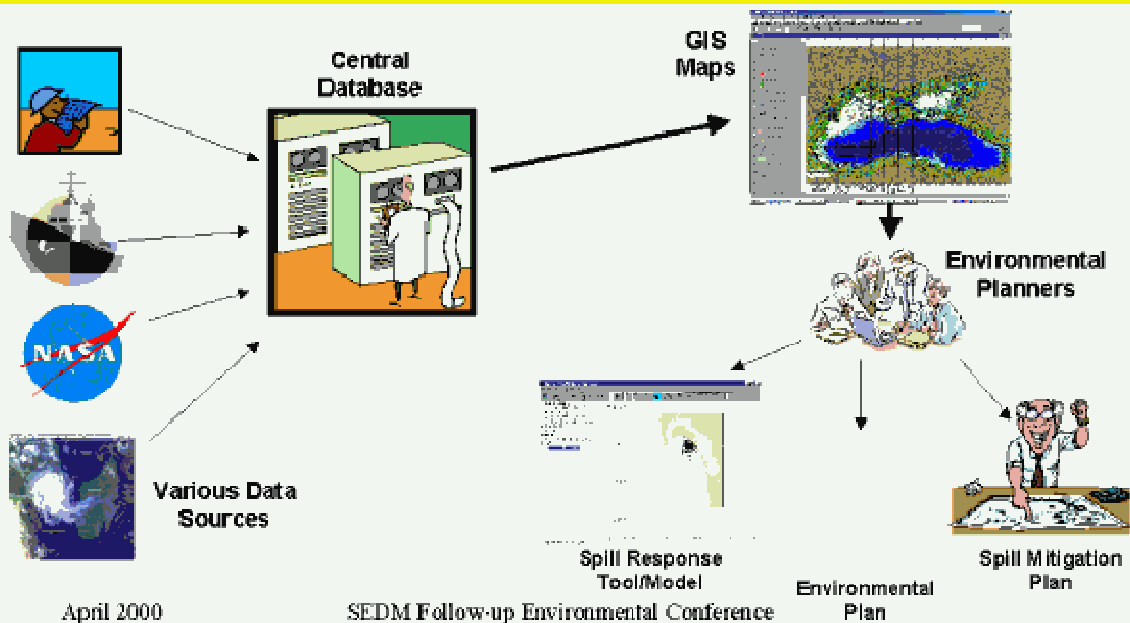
Central Database

GIS Maps

NASA

Environmental Planners

Various Data Sources

Spill Response Tool/Model

Environmental Plan

Spill Mitigation Plan

April 2000

SEDM Follow-up Environmental Conference